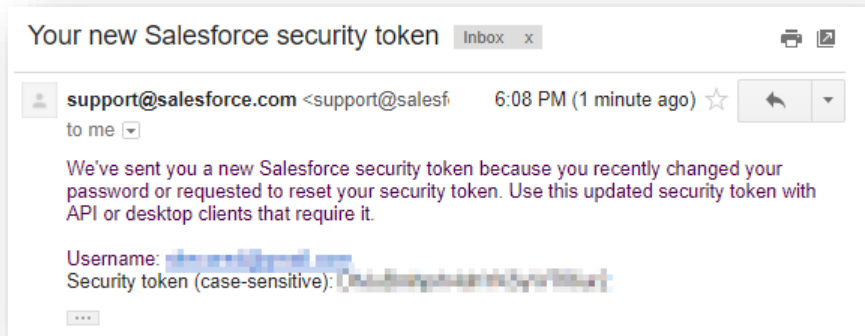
Your new Salesforce security token Inbox x

support@salesforce.com <support@salesf 6:08 PM (1 minute ago)

to me

We've sent you a new Salesforce security token because you recently changed your password or requested to reset your security token. Use this updated security token with API or desktop clients that require it.

Username: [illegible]
Security token (case-sensitive): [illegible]

...